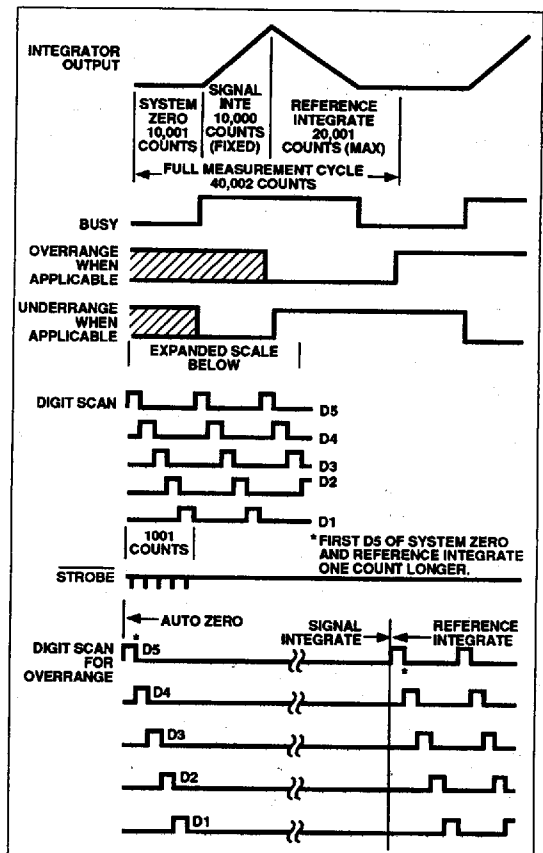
INTEGRATOR OUTPUT

SYSTEM ZERO 10,001 COUNTS

SIGNAL INTE 10,000 COUNTS (FIXED)

REFERENCE INTEGRATE 20,001 COUNTS (MAX)

FULL MEASUREMENT CYCLE 40,002 COUNTS

BUSY

OVERRANGE WHEN APPLICABLE

UNDERRANGE WHEN APPLICABLE

EXPANDED SCALE BELOW

DIGIT SCAN

D5

D4

D3

D2

D1

1001 COUNTS

* FIRST D5 OF SYSTEM ZERO AND REFERENCE INTEGRATE ONE COUNT LONGER.

$\overline{STROBE}$

AUTO ZERO

SIGNAL INTEGRATE

REFERENCE INTEGRATE

DIGIT SCAN FOR OVERRANGE

*

D5

*

D4

D3

D2

D1